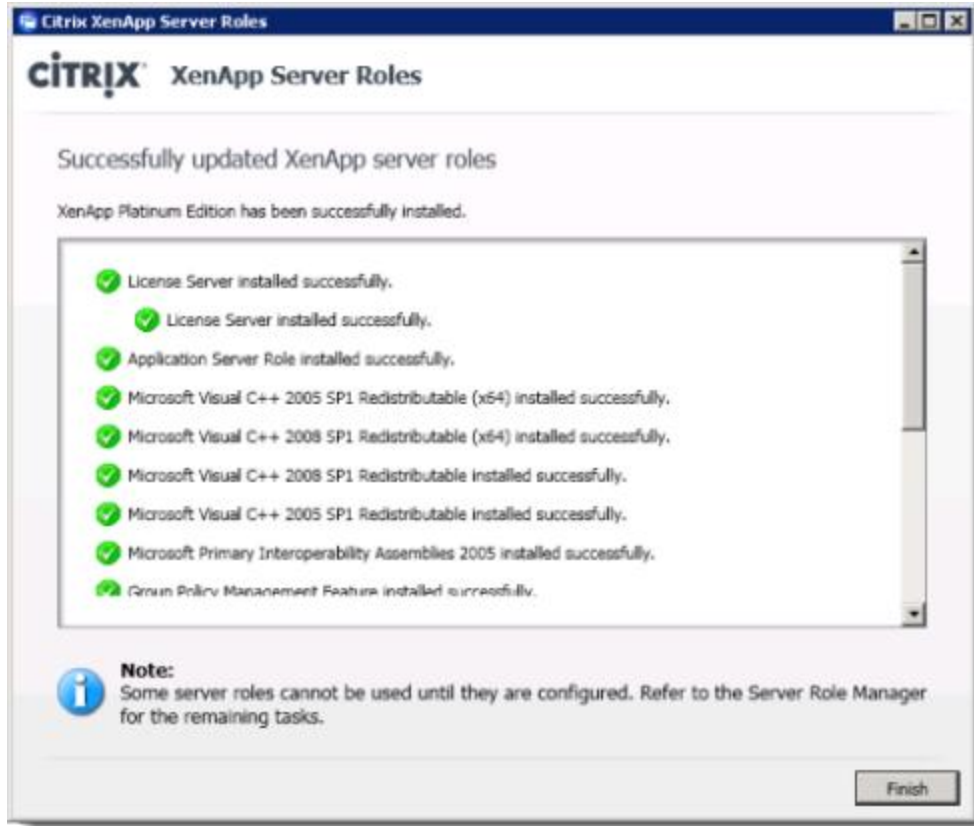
Citrix XenApp Server Roles

CiTRIX XenApp Server Roles

Successfully updated XenApp server roles

XenApp Platinum Edition has been successfully installed.

License Server installed successfully.

License Server installed successfully.

Application Server Role installed successfully.

Microsoft Visual C++ 2005 SP1 Redistributable (x64) installed successfully.

Microsoft Visual C++ 2008 SP1 Redistributable (x64) installed successfully.

Microsoft Visual C++ 2008 SP1 Redistributable installed successfully.

Microsoft Visual C++ 2005 SP1 Redistributable installed successfully.

Microsoft Primary Interoperability Assemblies 2005 installed successfully.

Group Policy Management Feature installed successfully.

Note:
Some server roles cannot be used until they are configured. Refer to the Server Role Manager for the remaining tasks.

Finish